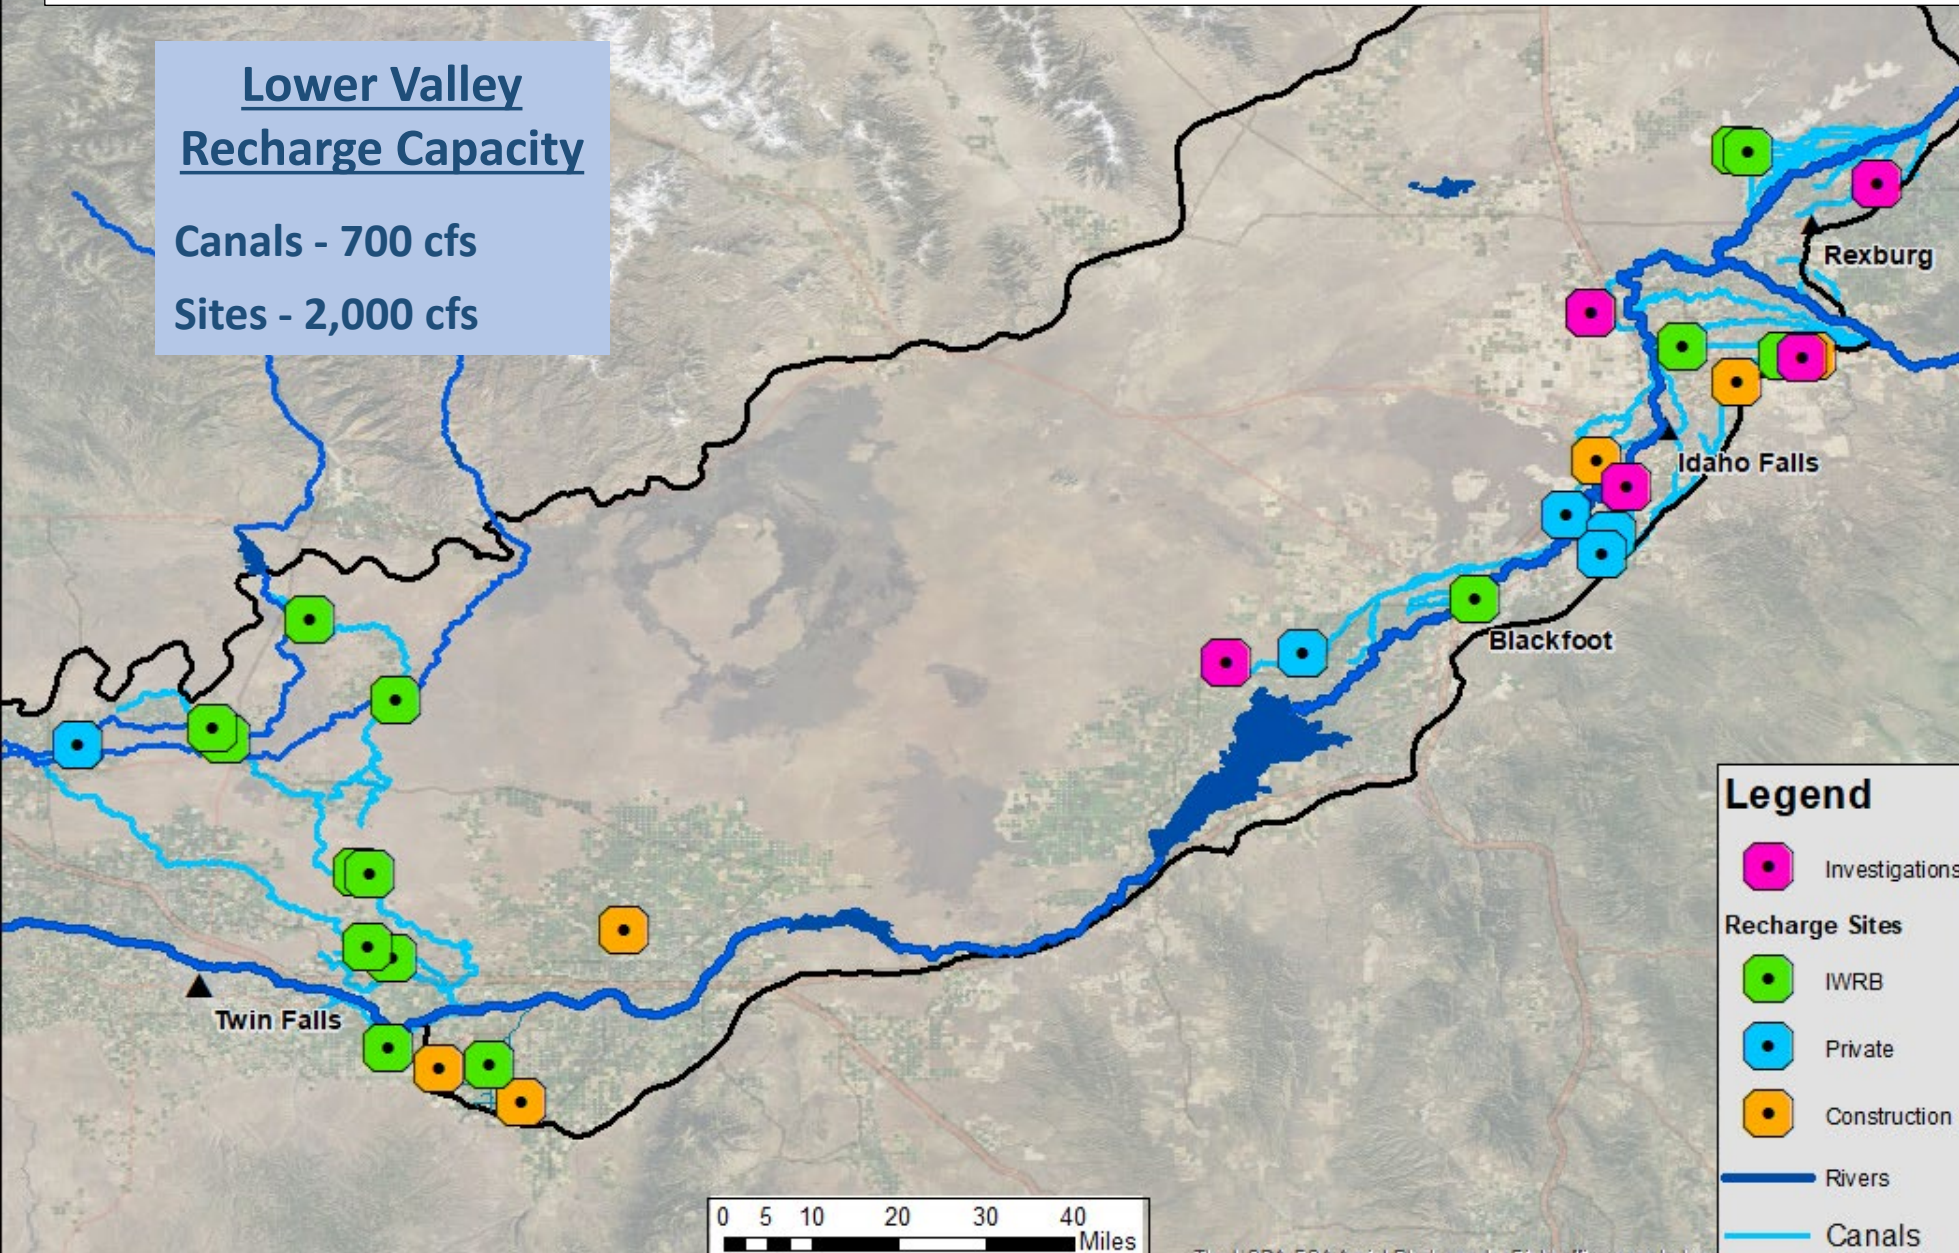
Lower Valley Recharge Capacity

Canals - 700 cfs

Sites - 2,000 cfs

Rexburg

Idaho Falls

Blackfoot

Twin Falls

Legend

Investigations

Recharge Sites

IWRB

Private

Construction

Rivers

Canals

0 5 10 20 30 40 Miles

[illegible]